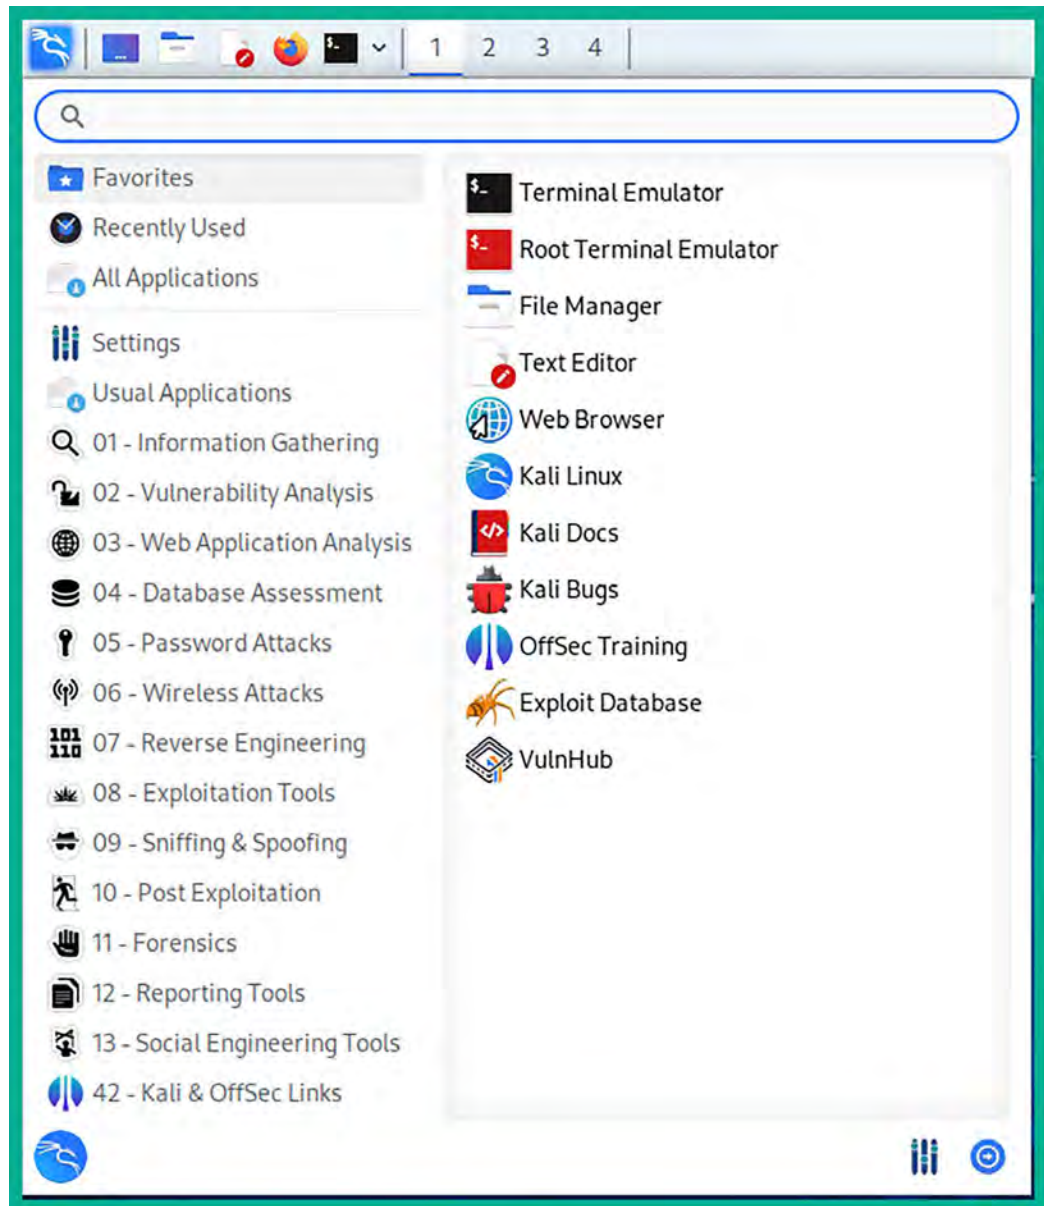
1 2 3 4

Favorites
Recently Used
All Applications
Settings
Usual Applications
01 - Information Gathering
02 - Vulnerability Analysis
03 - Web Application Analysis
04 - Database Assessment
05 - Password Attacks
06 - Wireless Attacks
07 - Reverse Engineering
08 - Exploitation Tools
09 - Sniffing & Spoofing
10 - Post Exploitation
11 - Forensics
12 - Reporting Tools
13 - Social Engineering Tools
42 - Kali & OffSec Links

Terminal Emulator
Root Terminal Emulator
File Manager
Text Editor
Web Browser
Kali Linux
Kali Docs
Kali Bugs
OffSec Training
Exploit Database
VulnHub